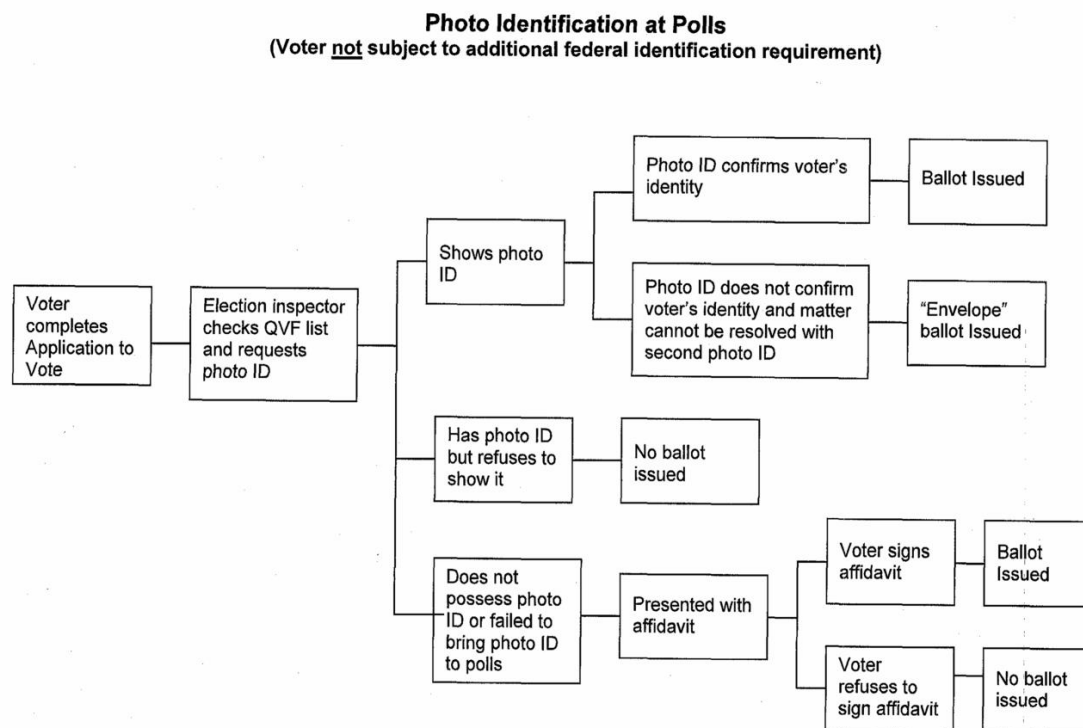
Photo Identification at Polls
(Voter not subject to additional federal identification requirement)

Voter completes Application to Vote

Election inspector checks QVF list and requests photo ID

Shows photo ID

Photo ID confirms voter's identity

Ballot Issued

Photo ID does not confirm voter's identity and matter cannot be resolved with second photo ID

"Envelope" ballot Issued

Has photo ID but refuses to show it

No ballot issued

Does not possess photo ID or failed to bring photo ID to polls

Presented with affidavit

Voter signs affidavit

Ballot Issued

Voter refuses to sign affidavit

No ballot issued